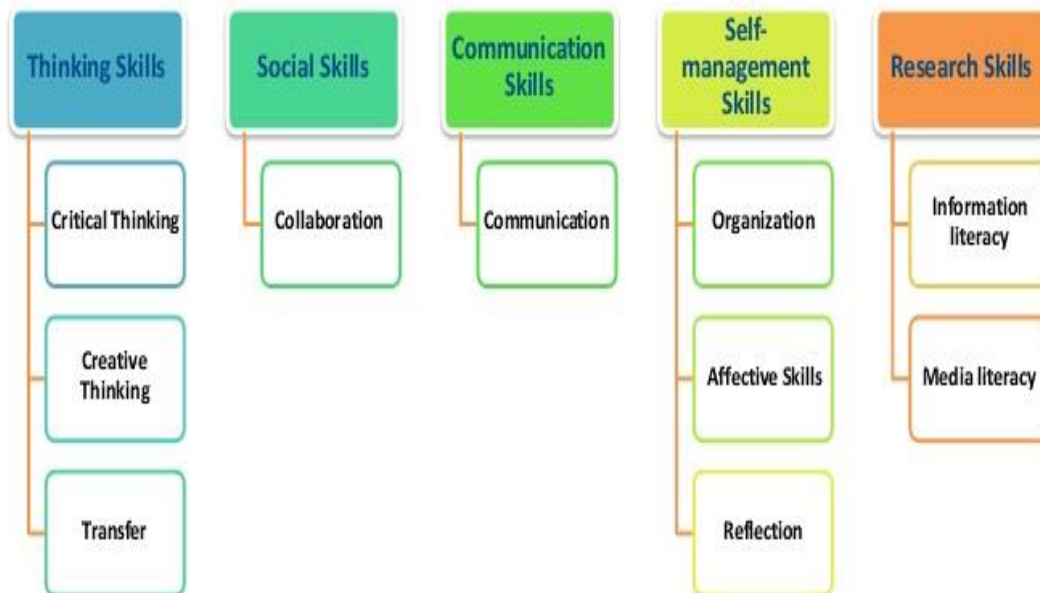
Thinking Skills

Critical Thinking

Creative Thinking

Transfer

Social Skills

Collaboration

Communication Skills

Communication

Self-management Skills

Organization

Affective Skills

Reflection

Research Skills

Information literacy

Media literacy